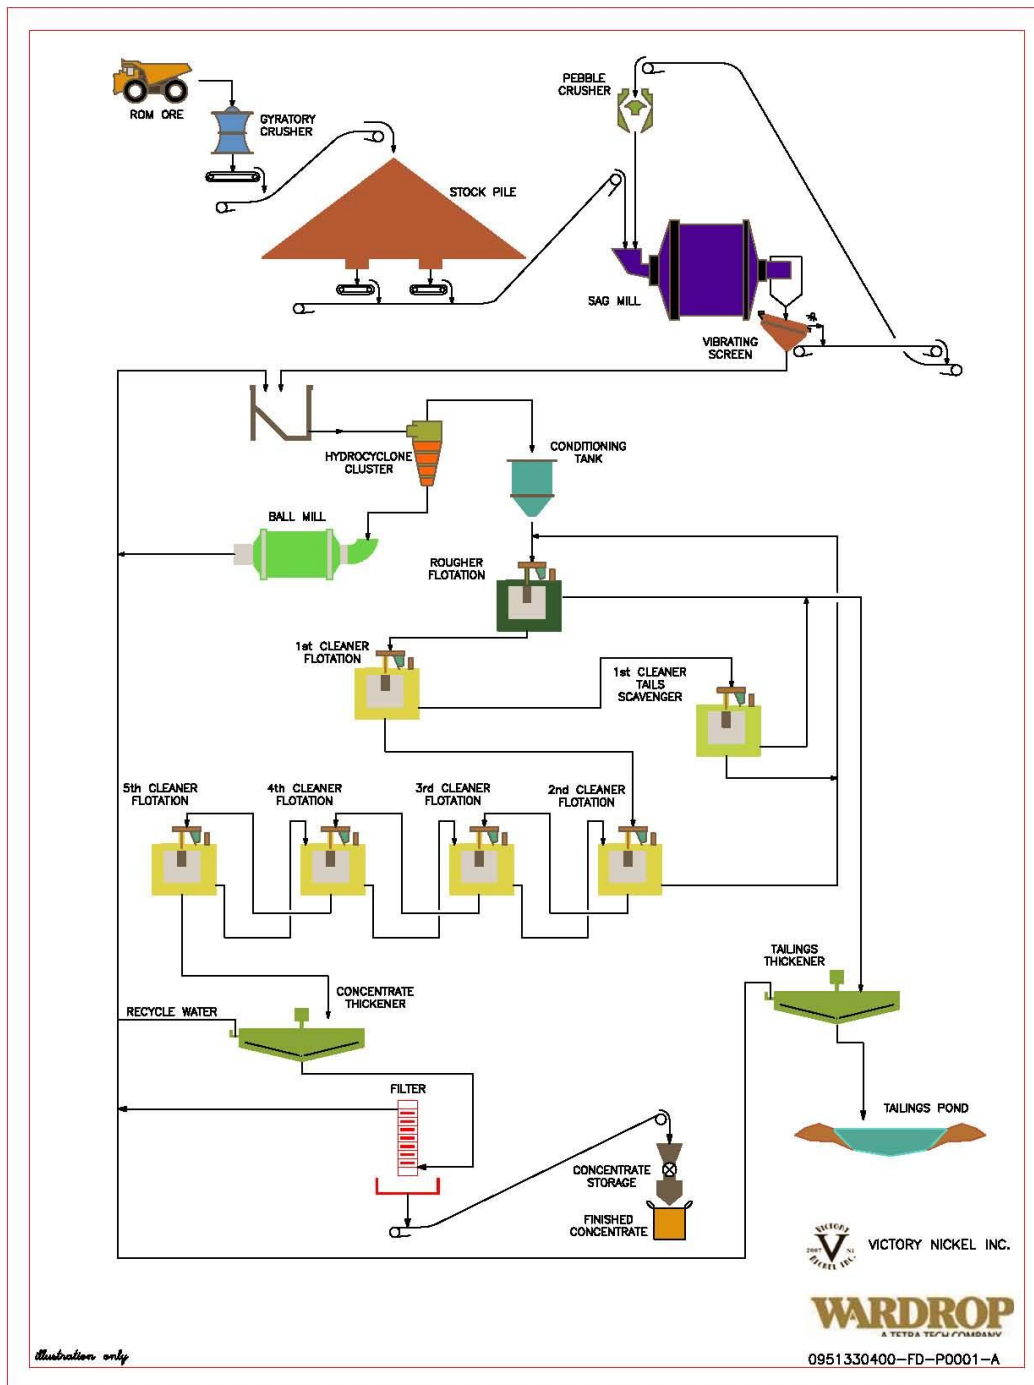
ROM ORE

GYRATORY CRUSHER

STOCK PILE

PEBBLE CRUSHER

SAG MILL

VIBRATING SCREEN

HYDROCYCLONE CLUSTER

CONDITIONING TANK

BALL MILL

ROUGHER FLOTATION

1st CLEANER FLOTATION

1st CLEANER TAILS SCAVENGER

5th CLEANER FLOTATION

4th CLEANER FLOTATION

3rd CLEANER FLOTATION

2nd CLEANER FLOTATION

TAILINGS THICKENER

CONCENTRATE THICKENER

RECYCLE WATER

FILTER

TAILINGS POND

CONCENTRATE STORAGE

FINISHED CONCENTRATE

VICTORY 2007 NICKEL INC.

VICTORY NICKEL INC.

WARDROP
A TETRA TECH COMPANY

illustration only

0951330400–FD–P0001–A